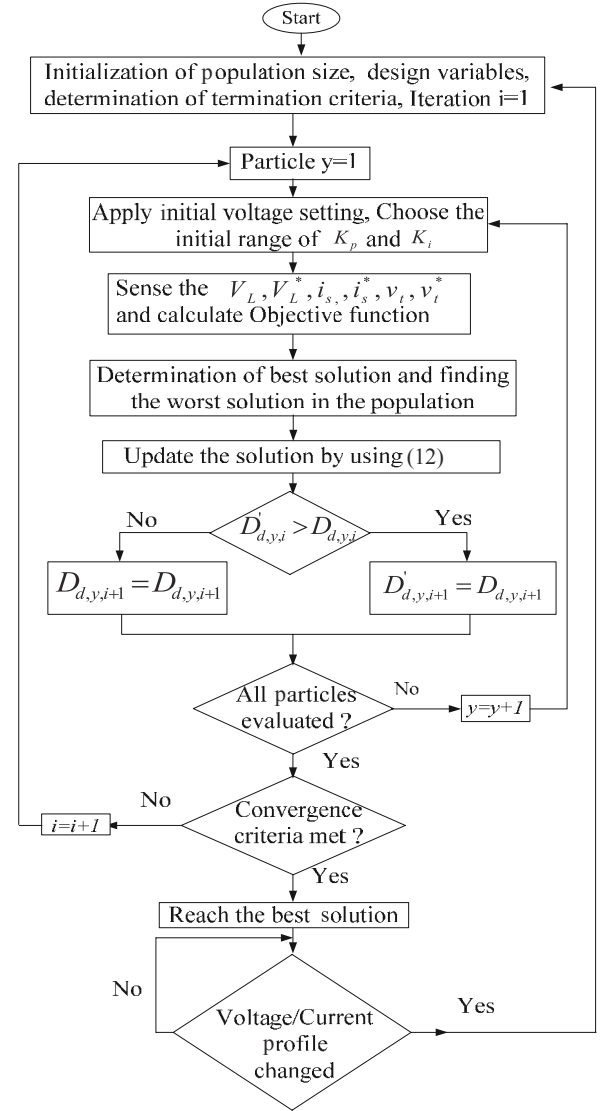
Start

Initialization of population size, design variables, determination of termination criteria, Iteration i=1

Particle y=1

Apply initial voltage setting, Choose the initial range of $K_p$ and $K_i$

Sense the $V_L, V_L^*, i_s, i_s^*, v_t, v_t^*$ and calculate Objective function

Determination of best solution and finding the worst solution in the population

Update the solution by using (12)

$D'_{d,y,i} > D_{d,y,i}$

No

Yes

$D_{d,y,i+1} = D_{d,y,i+1}$

$D'_{d,y,i+1} = D_{d,y,i+1}$

All particles evaluated ?

No

$y=y+1$

Yes

No

$i=i+1$

Convergence criteria met ?

Yes

Reach the best solution

No

Voltage/Current profile changed

Yes